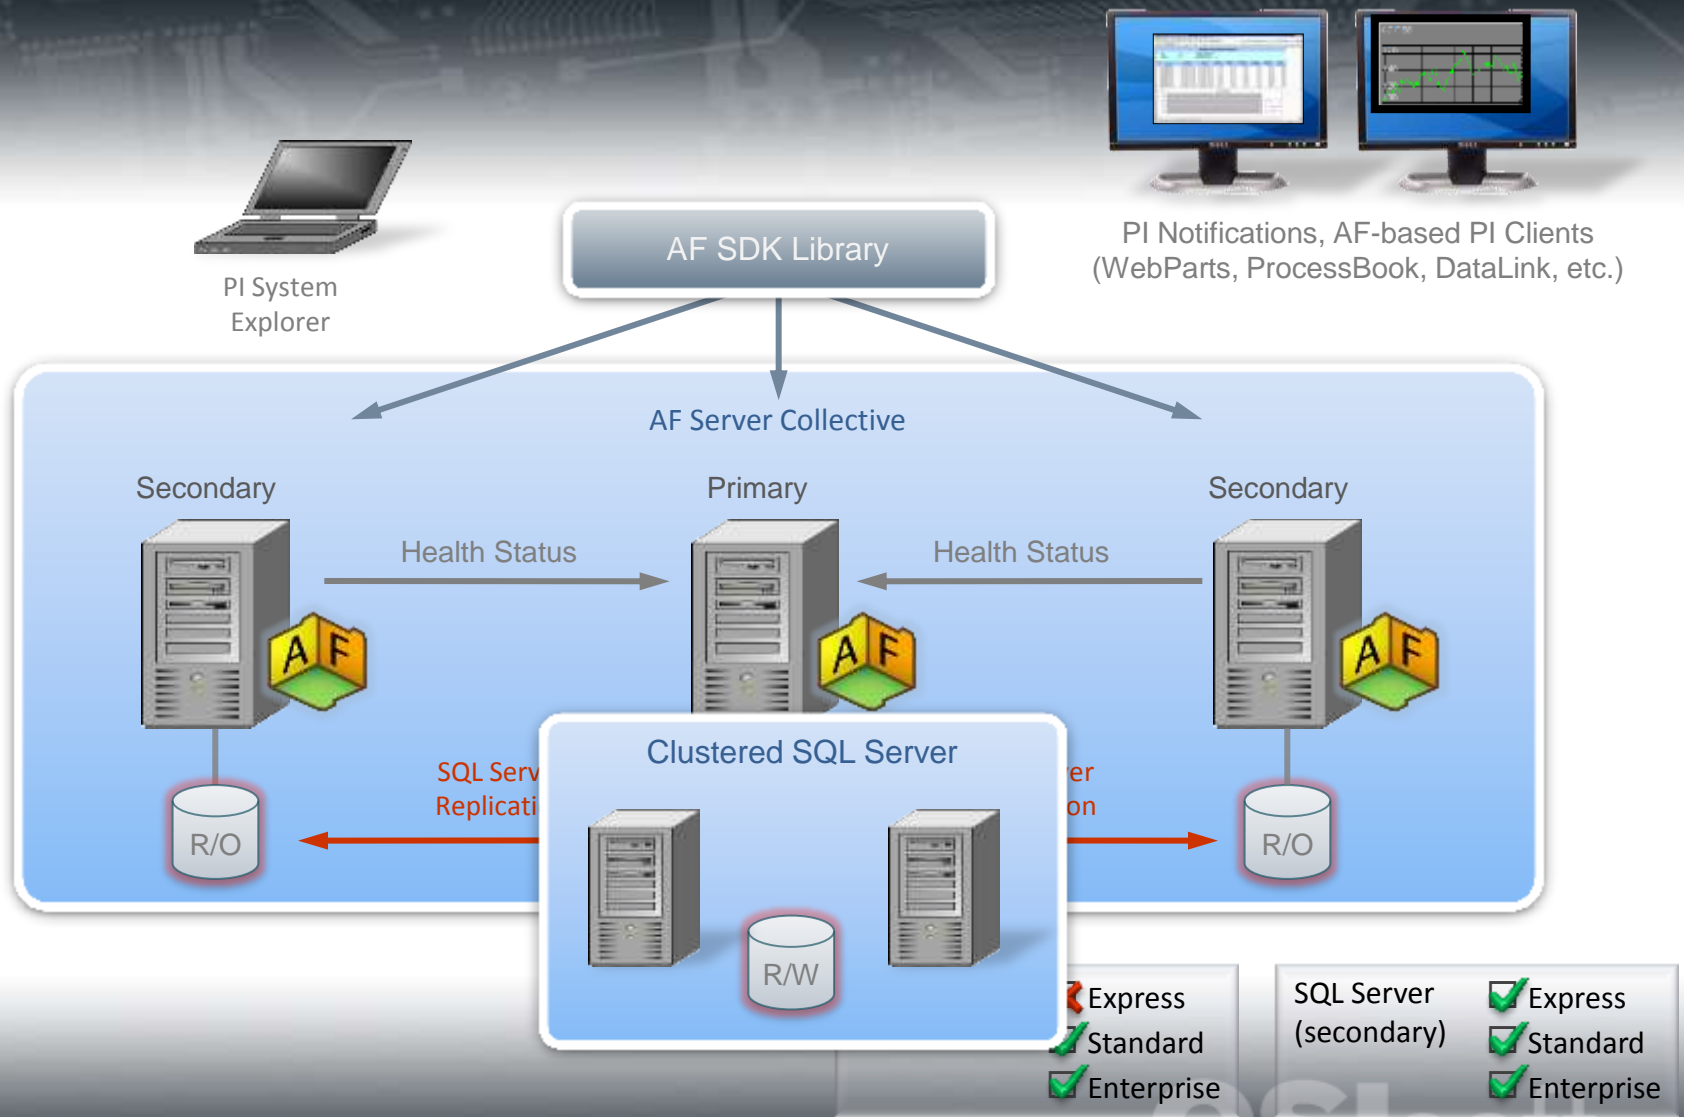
PI System Explorer

AF SDK Library

PI Notifications, AF-based PI Clients (WebParts, ProcessBook, DataLink, etc.)

AF Server Collective

Secondary

Primary

Secondary

Health Status

Health Status

AF

AF

AF

SQL Serv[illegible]
Replicati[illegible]

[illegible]er
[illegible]on

R/O

R/O

Clustered SQL Server

R/W

Express
Standard
Enterprise

SQL Server (secondary)

Express
Standard
Enterprise